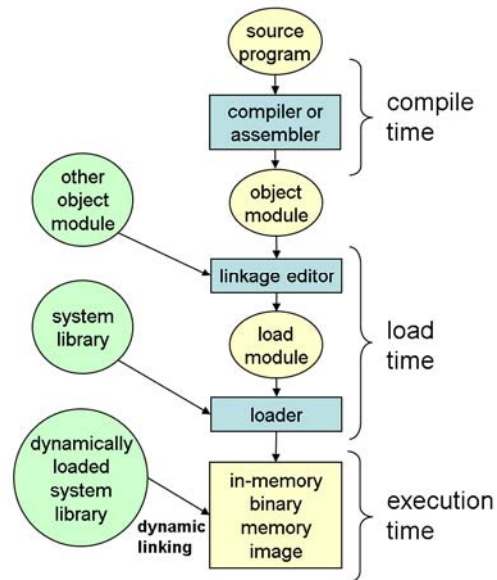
source program

compiler or assembler

compile time

other object module

object module

linkage editor

system library

load module

load time

loader

dynamically loaded system library

dynamic linking

in-memory binary memory image

execution time